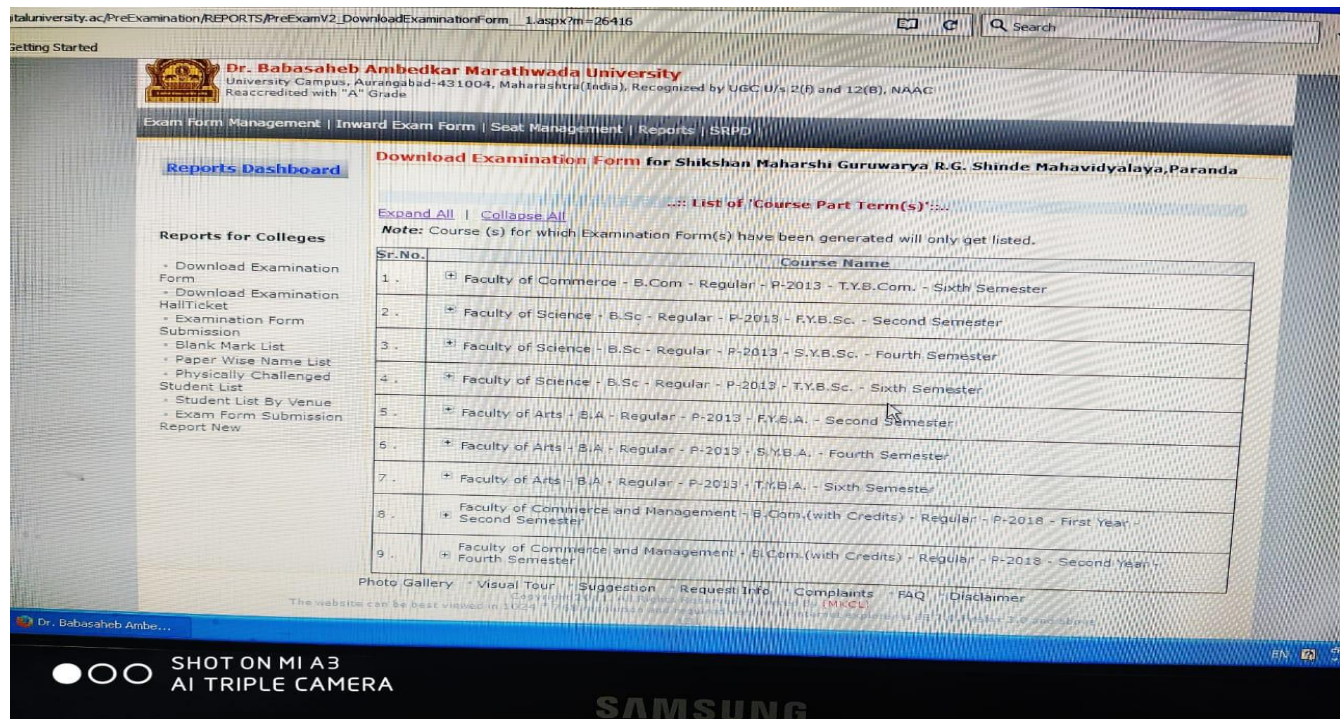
itaIuniversity.ac/PreExamination/REPORTS/PreExamV2_DownloadExaminationForm_1.aspx?m=26416

Search

Getting Started

Dr. Babasaheb Ambedkar Marathwada University
University Campus, Aurangabad-431004, Maharashtra(India), Recognized by UGC U/s 2(f) and 12(B), NAAC Reaccredited with "A" Grade

Exam Form Management | Inward Exam Form | Seat Management | Reports | SRPD

Reports Dashboard

Download Examination Form for Shikshan Maharshi Guruwarya R.G. Shinde Mahavidyalaya,Paranda

Expand All | Collapse All

.:: List of 'Course Part Term(s)' ::.

Note: Course (s) for which Examination Form(s) have been generated will only get listed.

Reports for Colleges

- Download Examination Form
- Download Examination HallTicket
- Examination Form Submission
- Blank Mark List
- Paper Wise Name List
- Physically Challenged Student List
- Student List By Venue
- Exam Form Submission Report New

| Sr.No. | Course Name |
|---|---|
| 1. | Faculty of Commerce - B.Com - Regular - P-2013 - T.Y.B.Com. - Sixth Semester |
| 2. | Faculty of Science - B.Sc - Regular - P-2013 - F.Y.B.Sc. - Second Semester |
| 3. | Faculty of Science - B.Sc - Regular - P-2013 - S.Y.B.Sc. - Fourth Semester |
| 4. | Faculty of Science - B.Sc - Regular - P-2013 - T.Y.B.Sc. - Sixth Semester |
| 5. | Faculty of Arts - B.A - Regular - P-2013 - F.Y.B.A. - Second Semester |
| 6. | Faculty of Arts - B.A - Regular - P-2013 - S.Y.B.A. - Fourth Semester |
| 7. | Faculty of Arts - B.A - Regular - P-2013 - T.Y.B.A. - Sixth Semester |
| 8. | Faculty of Commerce and Management - B.Com.(with Credits) - Regular - P-2018 - First Year - Second Semester |
| 9. | Faculty of Commerce and Management - B.Com.(with Credits) - Regular - P-2018 - Second Year - Fourth Semester |

Photo Gallery · Visual Tour · Suggestion · Request Info · Complaints · FAQ · Disclaimer

The website can be best viewed in 1024 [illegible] (MKCL) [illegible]

Dr. Babasaheb Ambe...

SHOT ON MI A3
AI TRIPLE CAMERA

SAMSUNG